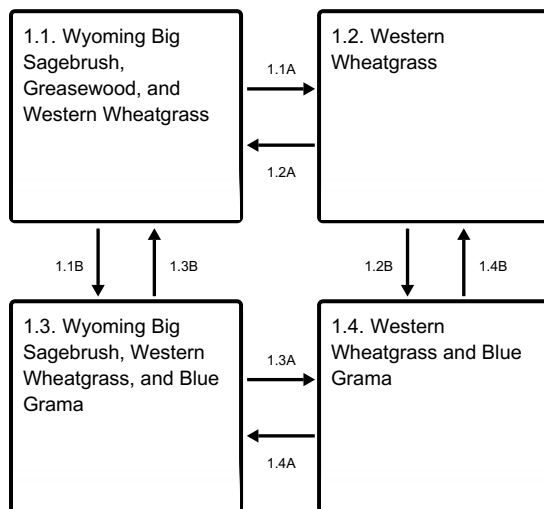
1.1. Wyoming Big Sagebrush, Greasewood, and Western Wheatgrass

1.1A

1.2A

1.2. Western Wheatgrass

1.1B

1.3B

1.2B

1.4B

1.3. Wyoming Big Sagebrush, Western Wheatgrass, and Blue Grama

1.3A

1.4A

1.4. Western Wheatgrass and Blue Grama